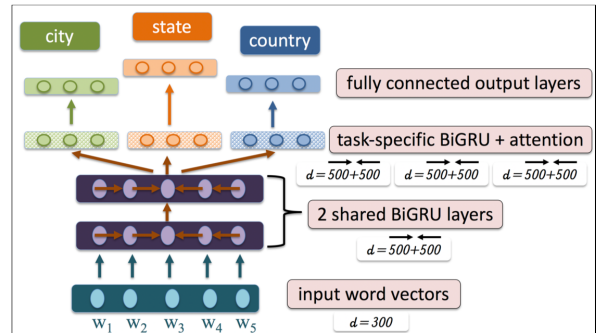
city

state

country

fully connected output layers

task-specific BiGRU + attention

$d = \overrightarrow{500} + \overleftarrow{500}$

$d = \overrightarrow{500} + \overleftarrow{500}$

$d = \overrightarrow{500} + \overleftarrow{500}$

2 shared BiGRU layers

$d = \overrightarrow{500} + \overleftarrow{500}$

input word vectors

$d = 300$

$w_1$ $w_2$ $w_3$ $w_4$ $w_5$